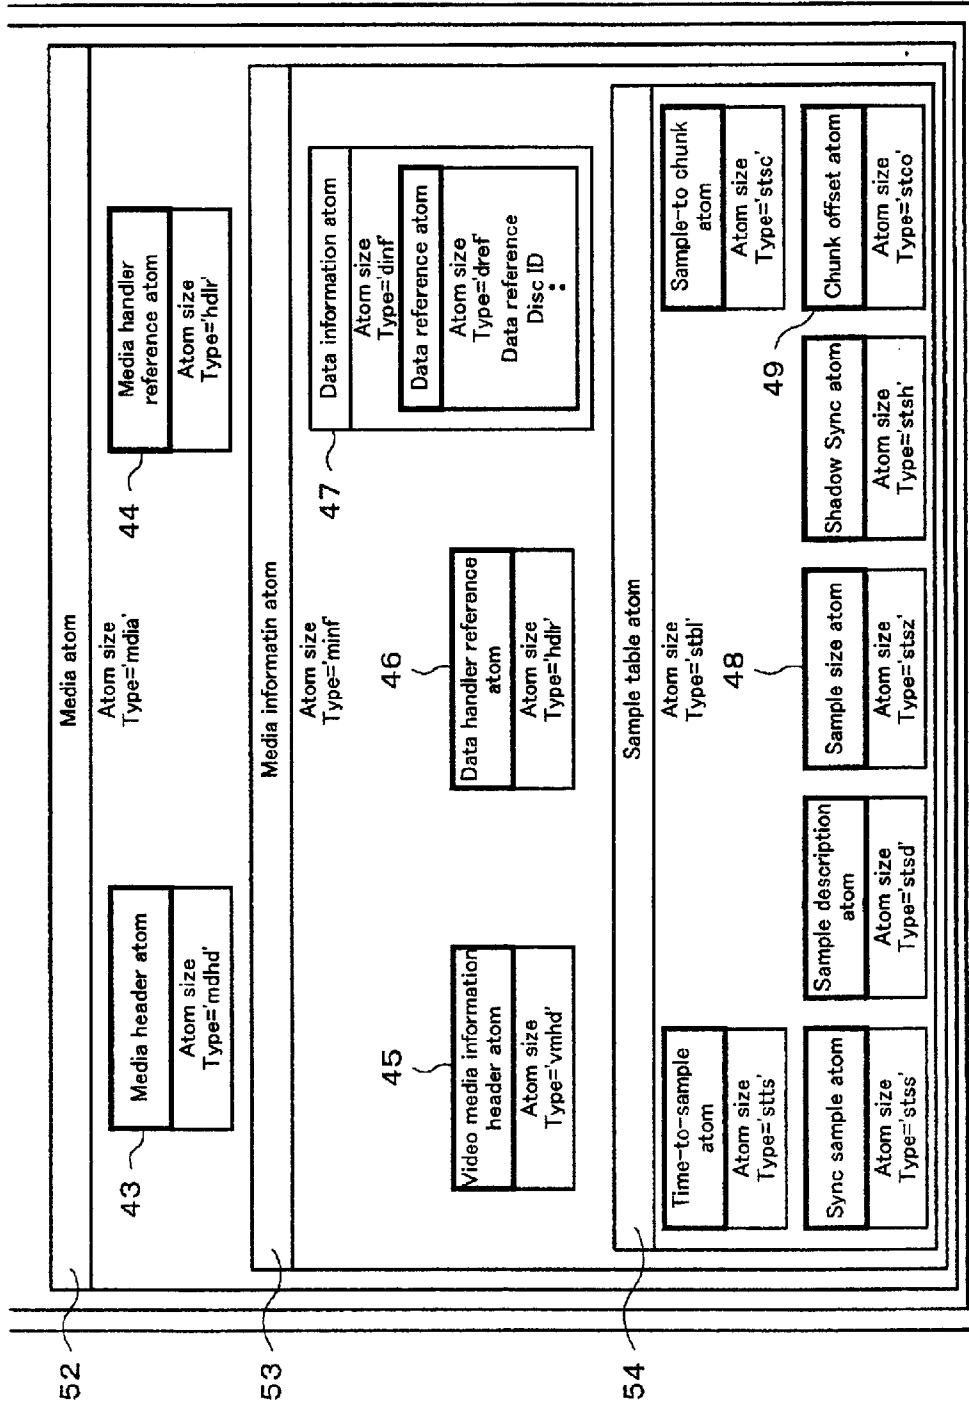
Media atom

Atom size
Type='mdia'

43

Media header atom

Atom size
Type='mdhd'

44

Media handler reference atom

Atom size
Type='hdlr'

Media informatin atom

Atom size
Type='minf'

45

Video media information header atom

Atom size
Type='vmhd'

46

Data handler reference atom

Atom size
Type='hdlr'

47

Data information atom

Atom size
Type='dinf'

Data reference atom

Atom size
Type='dref'
Data reference
Disc ID
:

Sample table atom

Atom size
Type='stbl'

48

Time-to-sample atom

Atom size
Type='stts'

Sync sample atom

Atom size
Type='stss'

Sample description atom

Atom size
Type='stsd'

Sample size atom

Atom size
Type='stsz'

Shadow Sync atom

Atom size
Type='stsh'

49

Sample-to chunk atom

Atom size
Type='stsc'

Chunk offset atom

Atom size
Type='stco'

52

53

54